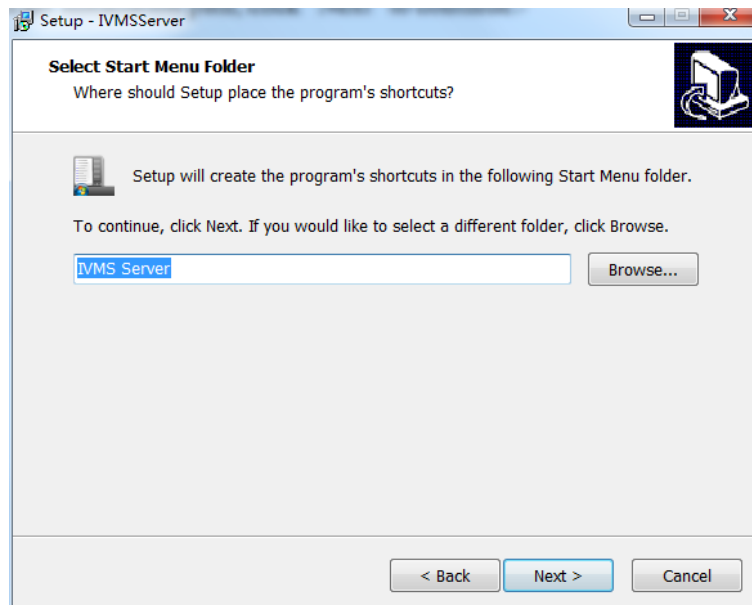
Setup - IVMSServer

Select Start Menu Folder
Where should Setup place the program's shortcuts?

Setup will create the program's shortcuts in the following Start Menu folder.

To continue, click Next. If you would like to select a different folder, click Browse.

IVMS Server

Browse...

< Back

Next >

Cancel